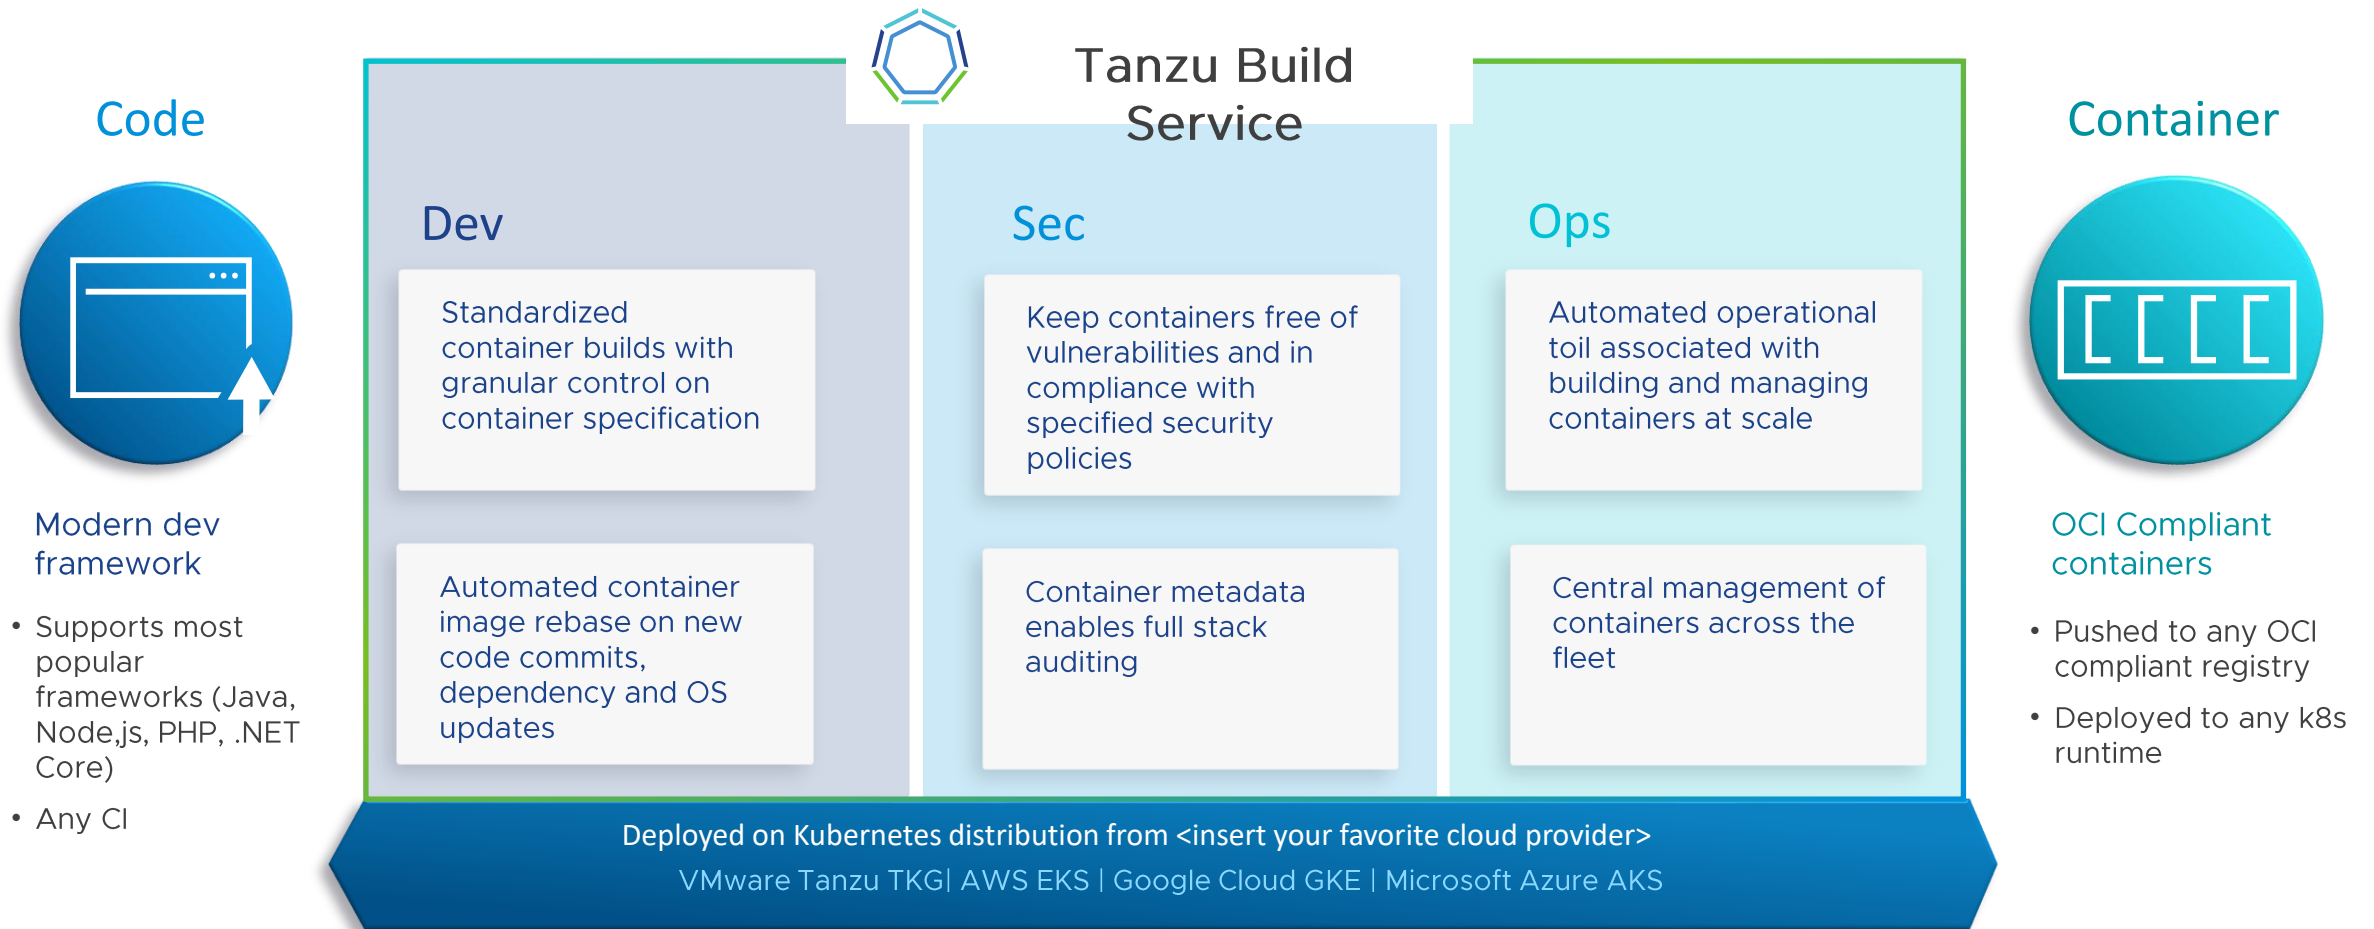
Tanzu Build Service

Code

Modern dev framework

• Supports most popular frameworks (Java, Node,js, PHP, .NET Core)

• Any CI

Dev

Standardized container builds with granular control on container specification

Automated container image rebase on new code commits, dependency and OS updates

Sec

Keep containers free of vulnerabilities and in compliance with specified security policies

Container metadata enables full stack auditing

Ops

Automated operational toil associated with building and managing containers at scale

Central management of containers across the fleet

Container

OCI Compliant containers

• Pushed to any OCI compliant registry

• Deployed to any k8s runtime

Deployed on Kubernetes distribution from <insert your favorite cloud provider>

VMware Tanzu TKG| AWS EKS | Google Cloud GKE | Microsoft Azure AKS